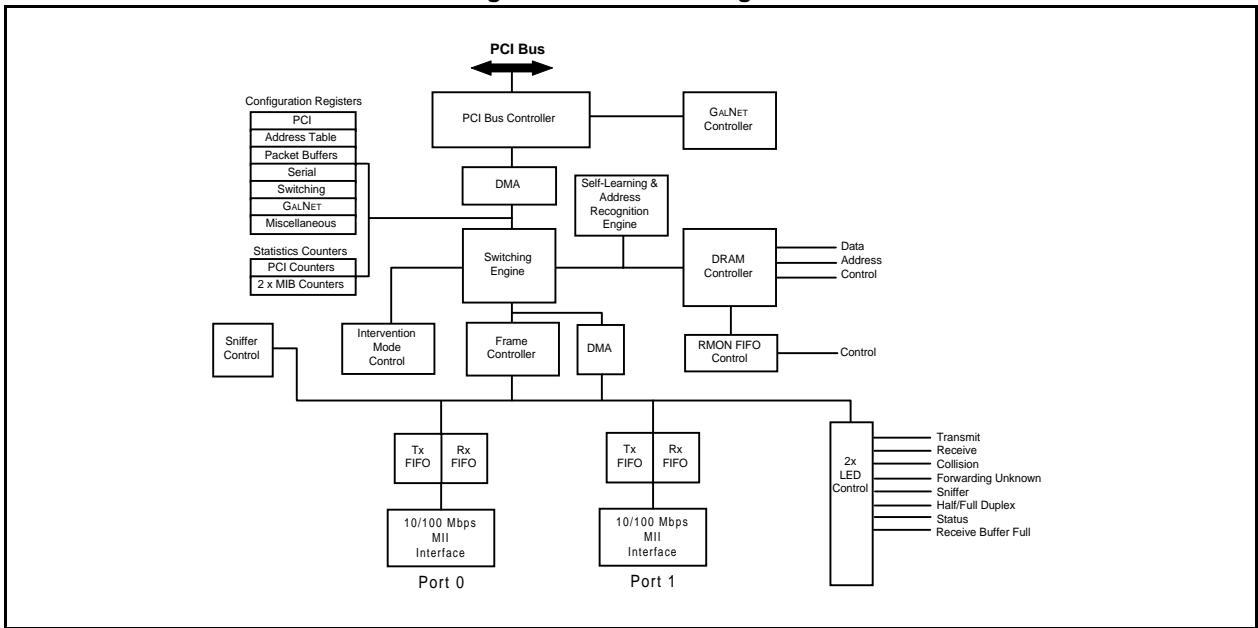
PCI Bus

PCI Bus Controller

GalNet Controller

Configuration Registers

PCI
Address Table
Packet Buffers
Serial
Switching
GalNet
Miscellaneous

Statistics Counters

PCI Counters
2 x MIB Counters

DMA

Self-Learning & Address Recognition Engine

Switching Engine

DRAM Controller

Data
Address
Control

Sniffer Control

Intervention Mode Control

Frame Controller

DMA

RMON FIFO Control

Control

Tx FIFO
Rx FIFO

10/100 Mbps MII Interface

Port 0

Tx FIFO
Rx FIFO

10/100 Mbps MII Interface

Port 1

2x LED Control

Transmit
Receive
Collision
Forwarding Unknown
Sniffer
Half/Full Duplex
Status
Receive Buffer Full